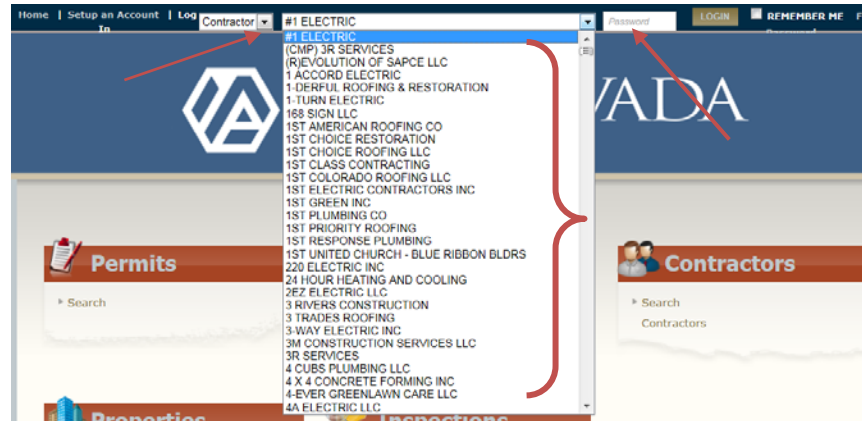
Home | Setup an Account | Log In Contractor #1 ELECTRIC Password LOGIN REMEMBER ME F

#1 ELECTRIC
(CMP) 3R SERVICES
(R)EVOLUTION OF SAPCE LLC
1 ACCORD ELECTRIC
1-DERFUL ROOFING & RESTORATION
1-TURN ELECTRIC
168 SIGN LLC
1ST AMERICAN ROOFING CO
1ST CHOICE RESTORATION
1ST CHOICE ROOFING LLC
1ST CLASS CONTRACTING
1ST COLORADO ROOFING LLC
1ST ELECTRIC CONTRACTORS INC
1ST GREEN INC
1ST PLUMBING CO
1ST PRIORITY ROOFING
1ST RESPONSE PLUMBING
1ST UNITED CHURCH - BLUE RIBBON BLDRS
220 ELECTRIC INC
24 HOUR HEATING AND COOLING
2EZ ELECTRIC LLC
3 RIVERS CONSTRUCTION
3 TRADES ROOFING
3-WAY ELECTRIC INC
3M CONSTRUCTION SERVICES LLC
3R SERVICES
4 CUBS PLUMBING LLC
4 X 4 CONCRETE FORMING INC
4-EVER GREENLAWN CARE LLC
4A ELECTRIC LLC

VADA

Permits
Search

Contractors
Search Contractors

Properties

Inspections